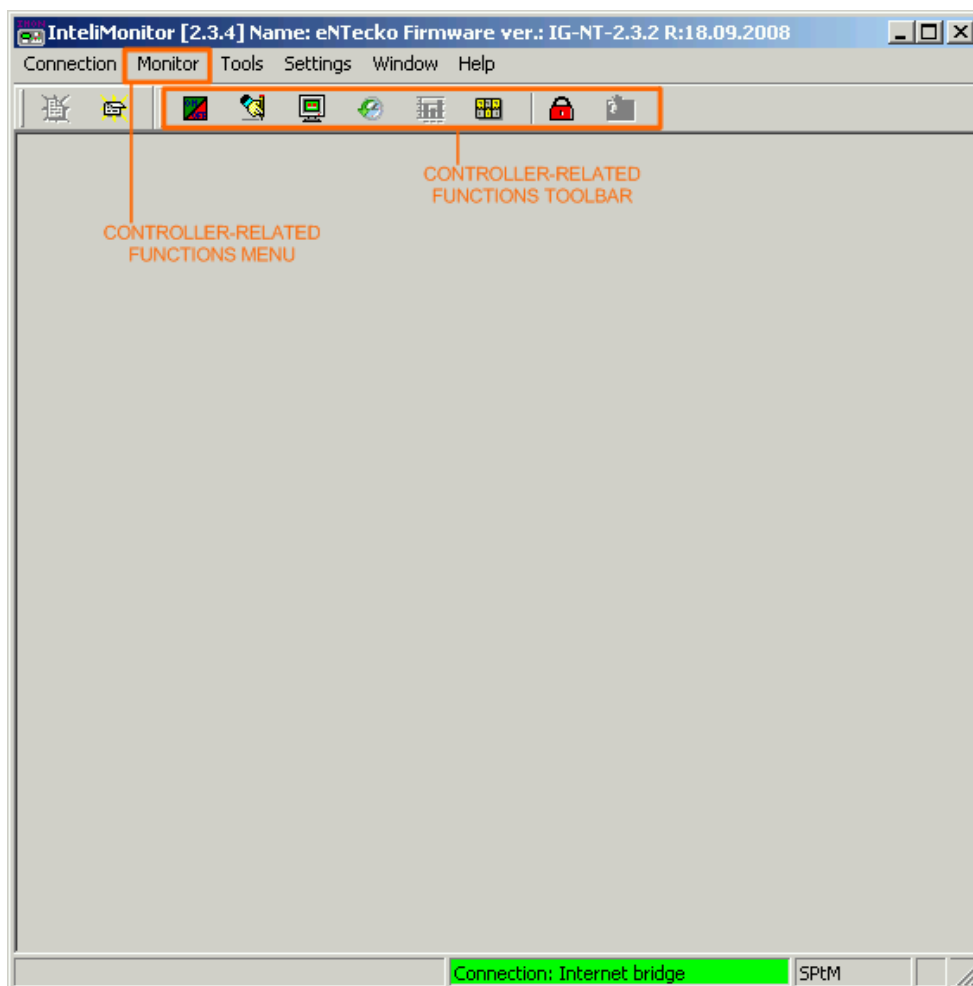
InteliMonitor [2.3.4] Name: eNTecko Firmware ver.: IG-NT-2.3.2 R:18.09.2008

Connection Monitor Tools Settings Window Help

CONTROLLER-RELATED FUNCTIONS TOOLBAR

CONTROLLER-RELATED FUNCTIONS MENU

Connection: Internet bridge SPtM